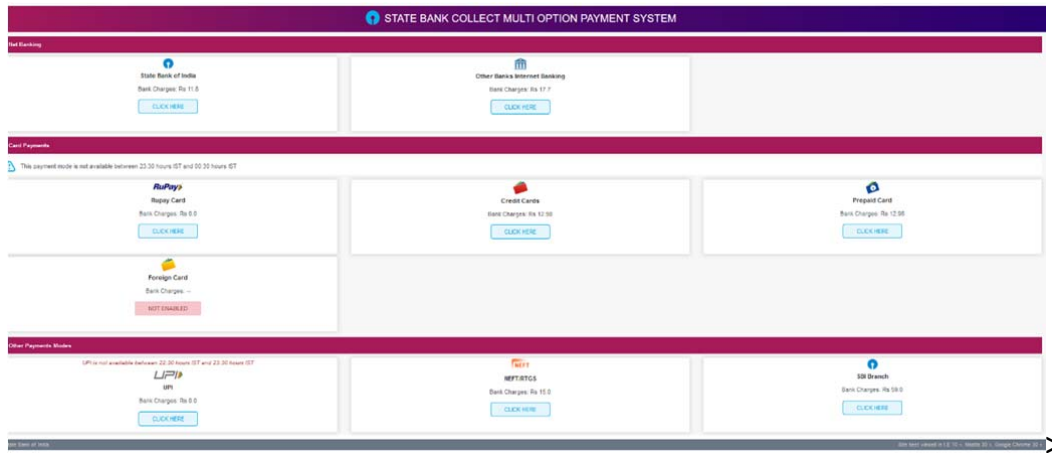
STATE BANK COLLECT MULTI OPTION PAYMENT SYSTEM

Net Banking

State Bank of India
Bank Charges: Rs 11.8
CLICK HERE

Other Banks Internet Banking
Bank Charges: Rs 17.7
CLICK HERE

Card Payments

This payment mode is not available between 23:30 hours IST and 00:30 hours IST

RuPay
Rupay Card
Bank Charges: Rs 0.0
CLICK HERE

Credit Cards
Bank Charges: Rs 12.00
CLICK HERE

Prepaid Card
Bank Charges: Rs 12.00
CLICK HERE

Foreign Card
Bank Charges: --
NOT ENABLED

Other Payments Modes

UPI is not available between 22:30 hours IST and 23:30 hours IST
UPI
UPI
Bank Charges: Rs 0.0
CLICK HERE

NEFT
NEFT/RTGS
Bank Charges: Rs 15.0
CLICK HERE

SBI Branch
Bank Charges: Rs 59.0
CLICK HERE

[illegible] Bank of India
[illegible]